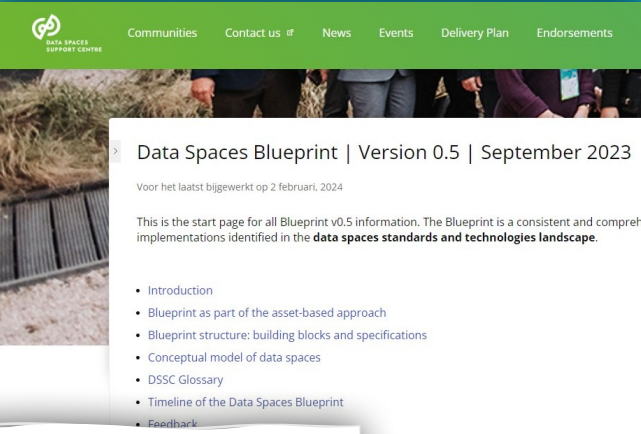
DATA SPACES SUPPORT CENTRE

Communities Contact us News Events Delivery Plan Endorsements

Data Spaces Blueprint | Version 0.5 | September 2023

Voor het laatst bijgewerkt op 2 februari, 2024

This is the start page for all Blueprint v0.5 information. The Blueprint is a consistent and compreh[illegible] implementations identified in the **data spaces standards and technologies landscape**.

- Introduction
- Blueprint as part of the asset-based approach
- Blueprint structure: building blocks and specifications
- Conceptual model of data spaces
- DSSC Glossary
- Timeline of the Data Spaces Blueprint
- Feedback